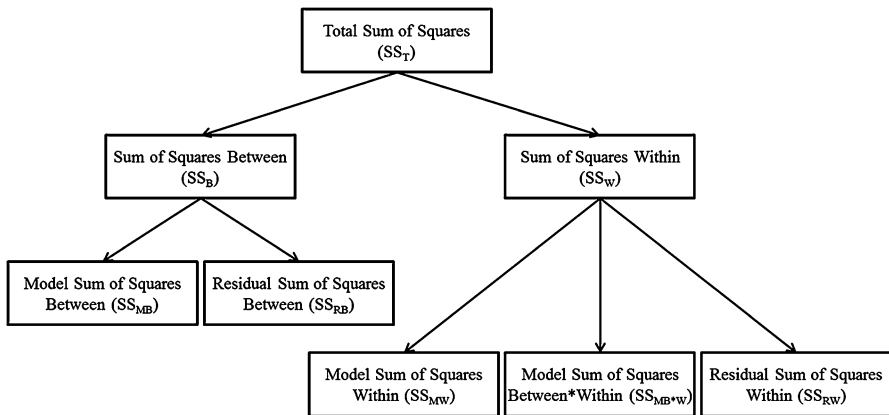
Total Sum of Squares ($SS_T$)

Sum of Squares Between ($SS_B$)

Sum of Squares Within ($SS_W$)

Model Sum of Squares Between ($SS_{MB}$)

Residual Sum of Squares Between ($SS_{RB}$)

Model Sum of Squares Within ($SS_{MW}$)

Model Sum of Squares Between*Within ($SS_{MB*W}$)

Residual Sum of Squares Within ($SS_{RW}$)